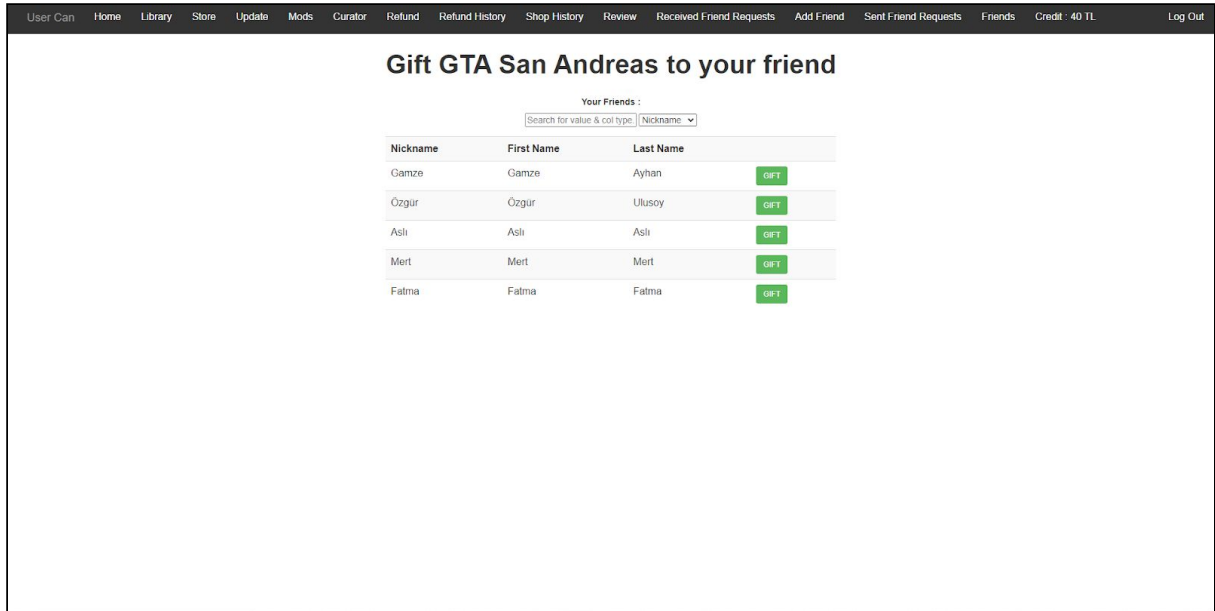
User Can Home Library Store Update Mods Curator Refund Refund History Shop History Review Received Friend Requests Add Friend Sent Friend Requests Friends Credit : 40 TL Log Out

Gift GTA San Andreas to your friend

Your Friends :

Search for value & col type Nickname

| Nickname | First Name | Last Name | |
|---|---|---|---|
| Gamze | Gamze | Ayhan | GIFT |
| Özgür | Özgür | Ulusoy | GIFT |
| Aslı | Aslı | Aslı | GIFT |
| Mert | Mert | Mert | GIFT |
| Fatma | Fatma | Fatma | GIFT |